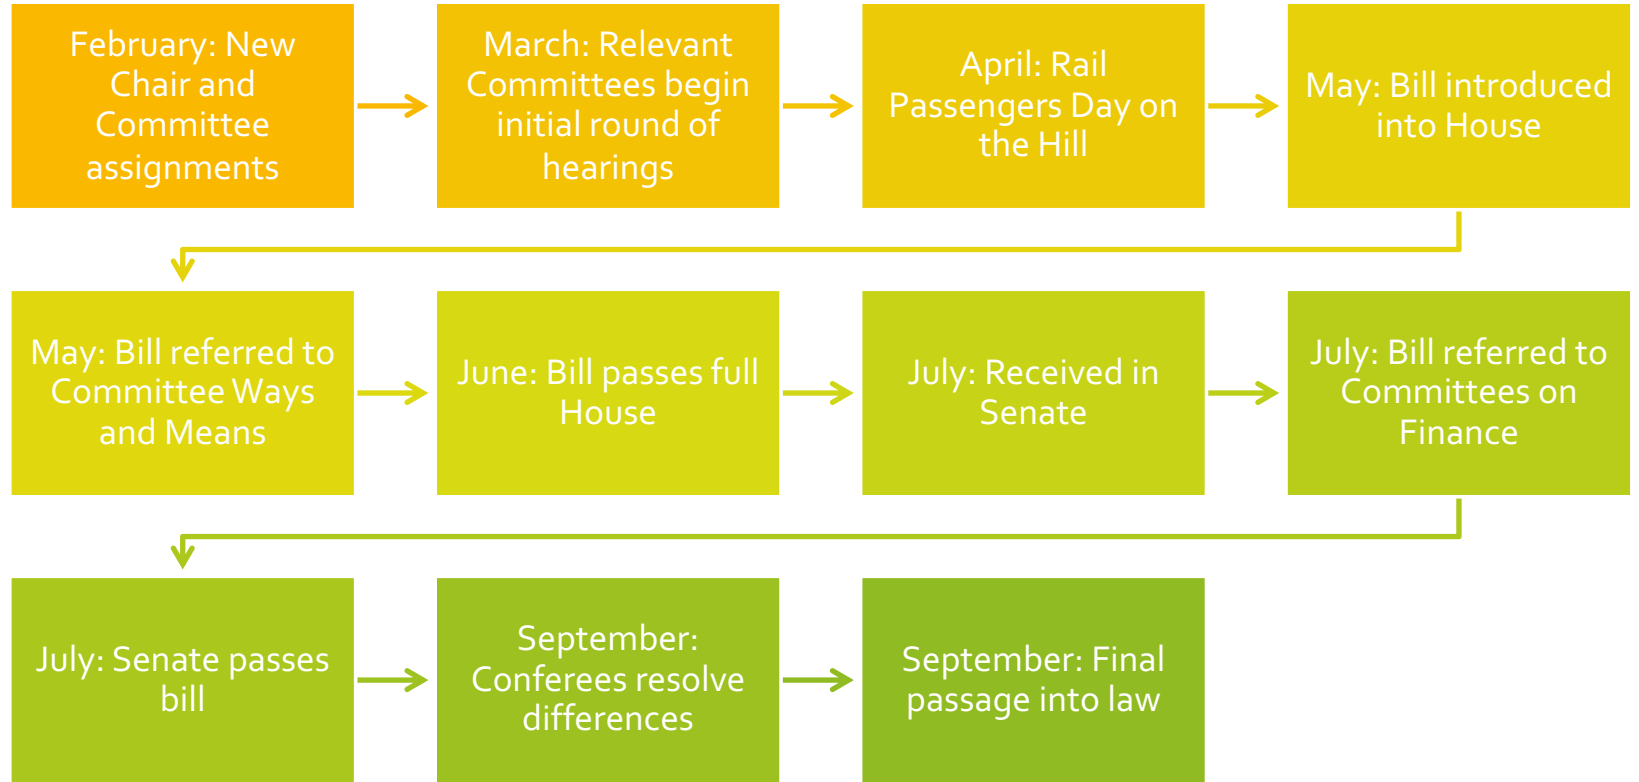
February: New Chair and Committee assignments

March: Relevant Committees begin initial round of hearings

April: Rail Passengers Day on the Hill

May: Bill introduced into House

May: Bill referred to Committee Ways and Means

June: Bill passes full House

July: Received in Senate

July: Bill referred to Committees on Finance

July: Senate passes bill

September: Conferees resolve differences

September: Final passage into law